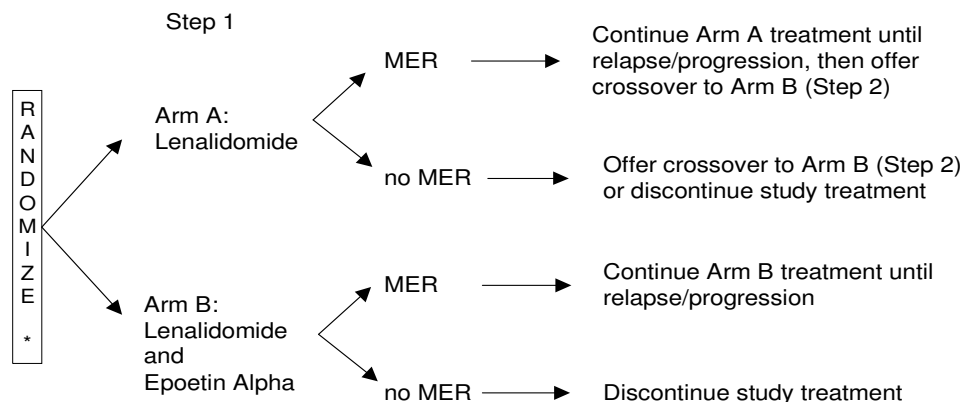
Step 1

RANDOMIZE
*

Arm A:
Lenalidomide

MER → Continue Arm A treatment until relapse/progression, then offer crossover to Arm B (Step 2)

no MER → Offer crossover to Arm B (Step 2) or discontinue study treatment

Arm B:
Lenalidomide and Epoetin Alpha

MER → Continue Arm B treatment until relapse/progression

no MER → Discontinue study treatment